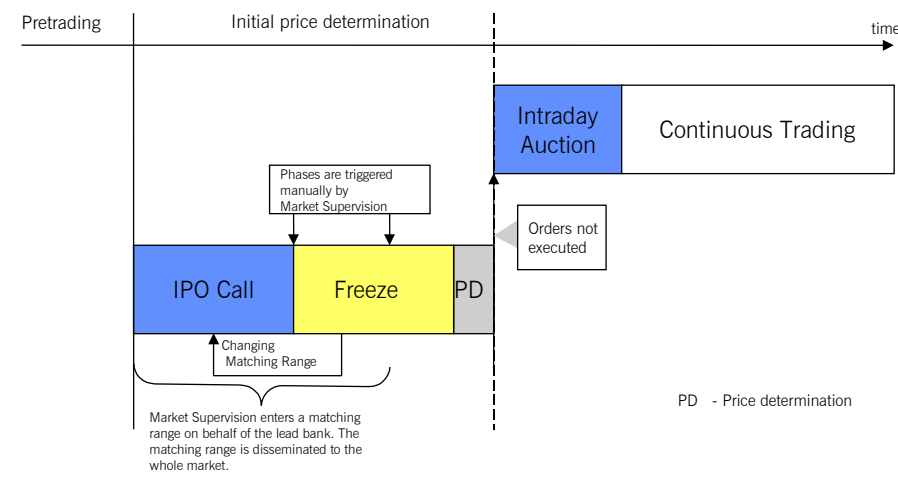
Pretrading

Initial price determination

time

Intraday Auction

Continuous Trading

Phases are triggered manually by Market Supervision

Orders not executed

IPO Call

Freeze

PD

Changing Matching Range

PD - Price determination

Market Supervision enters a matching range on behalf of the lead bank. The matching range is disseminated to the whole market.